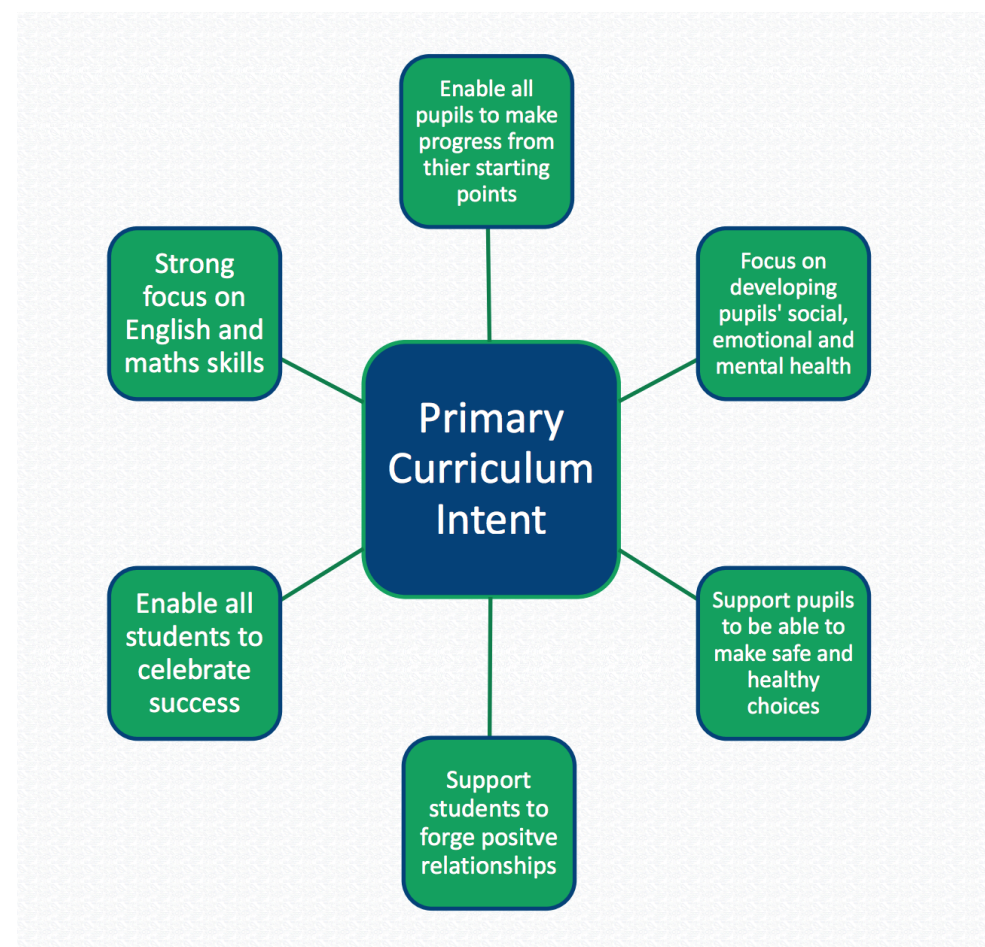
Primary Curriculum Intent

Enable all pupils to make progress from thier starting points

Focus on developing pupils' social, emotional and mental health

Support pupils to be able to make safe and healthy choices

Support students to forge positve relationships

Enable all students to celebrate success

Strong focus on English and maths skills